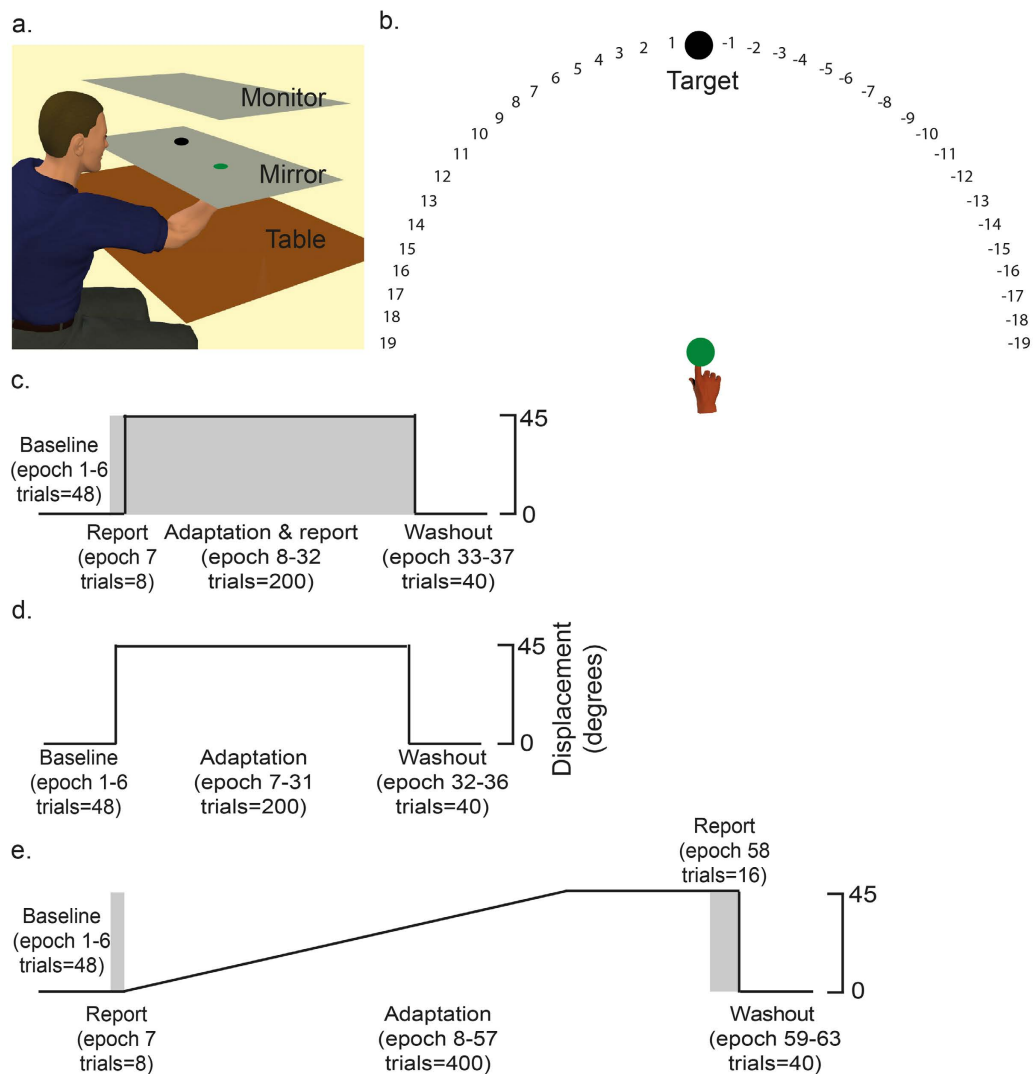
a.

Monitor

Mirror

Table

b.

1 2 3 4 5 6 7 8 9 10 11 12 13 14 15 16 17 18 19

Target

-1 -2 -3 -4 -5 -6 -7 -8 -9 -10 -11 -12 -13 -14 -15 -16 -17 -18 -19

c.

Baseline (epoch 1-6 trials=48)

45

0

Report (epoch 7 trials=8)

Adaptation & report (epoch 8-32 trials=200)

Washout (epoch 33-37 trials=40)

d.

45

0

Displacement (degrees)

Baseline (epoch 1-6 trials=48)

Adaptation (epoch 7-31 trials=200)

Washout (epoch 32-36 trials=40)

e.

Report (epoch 58 trials=16)

45

0

Baseline (epoch 1-6 trials=48)

Report (epoch 7 trials=8)

Adaptation (epoch 8-57 trials=400)

Washout (epoch 59-63 trials=40)